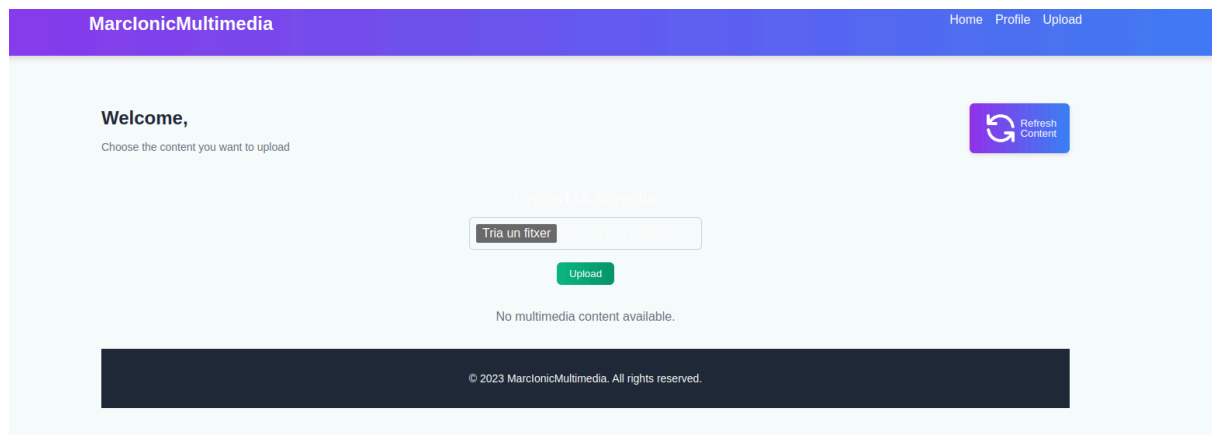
MarcIonicMultimedia

Home Profile Upload

Welcome,

Choose the content you want to upload

Refresh Content

Upload Multimedia

Tria un fitxer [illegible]

Upload

No multimedia content available.

© 2023 MarcIonicMultimedia. All rights reserved.